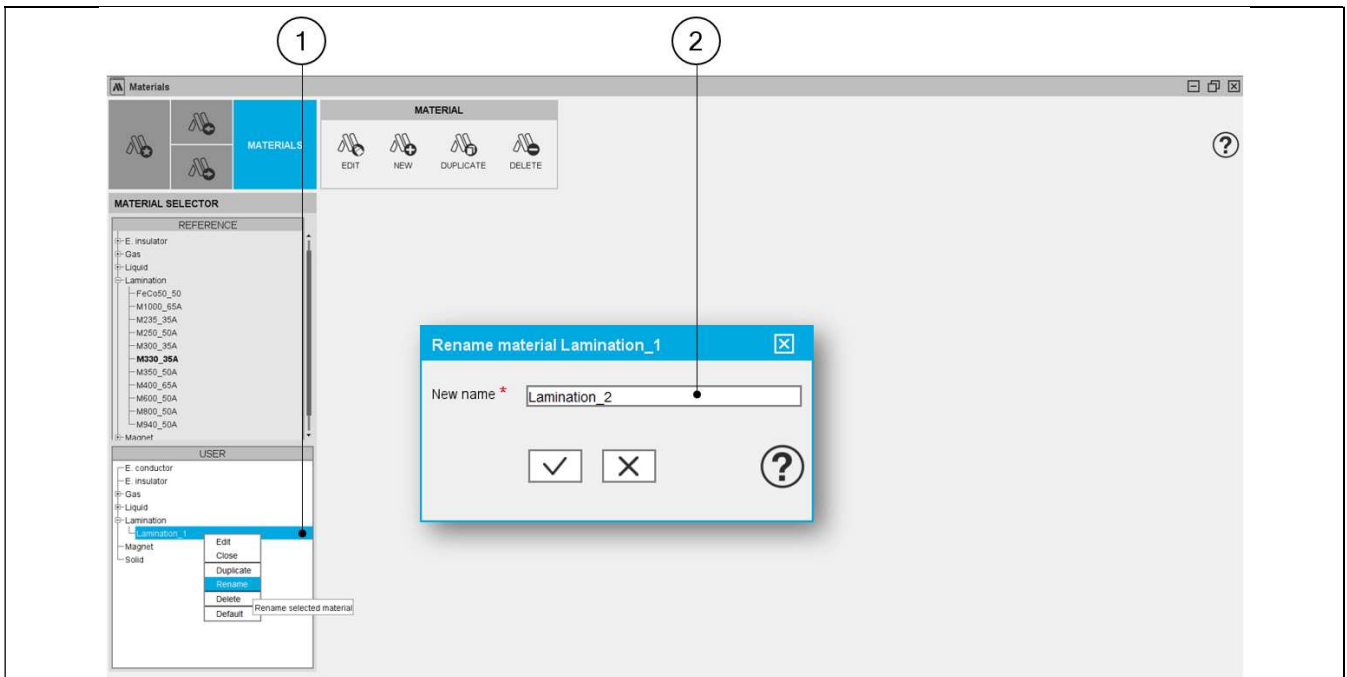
1

2

Materials

MATERIALS

MATERIAL

EDIT NEW DUPLICATE DELETE

MATERIAL SELECTOR

REFERENCE

E. insulator
Gas
Liquid
Lamination
FeCo50_50
M1000_65A
M235_35A
M250_50A
M300_35A
M330_35A
M350_50A
M400_65A
M600_50A
M800_50A
M940_50A
Magnet

USER

E. conductor
E. insulator
Gas
Liquid
Lamination
Lamination_1
Magnet
Solid

Edit
Close
Duplicate
Rename
Delete
Default

Rename selected material

Rename material Lamination_1

New name *

Lamination_2